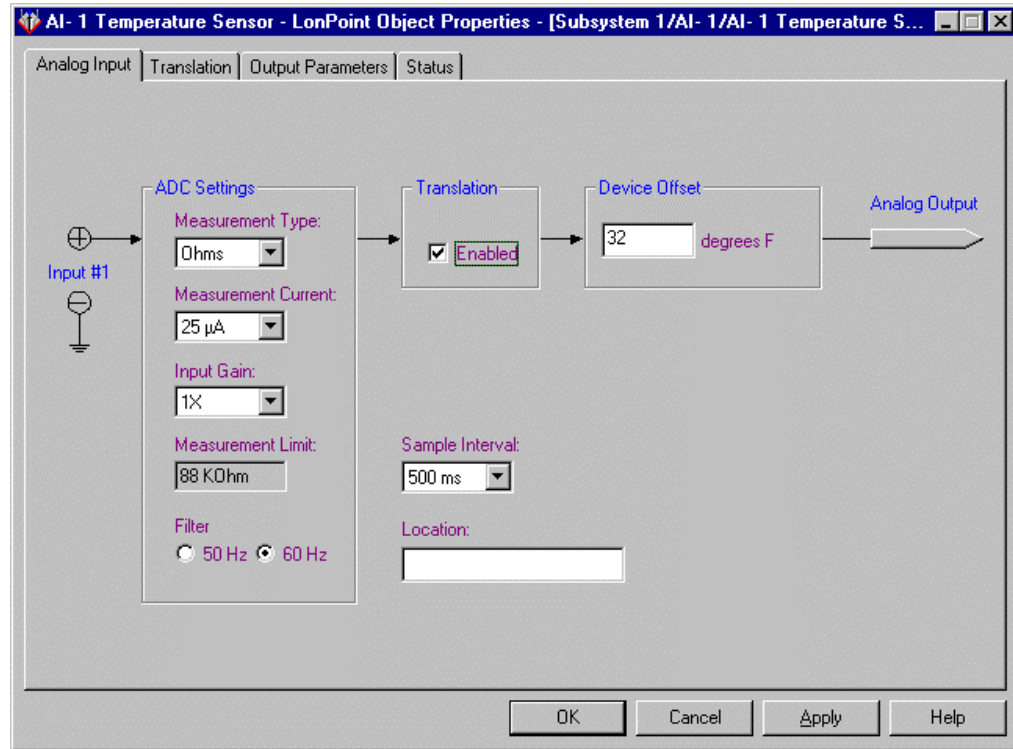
AI- 1 Temperature Sensor - LonPoint Object Properties - [Subsystem 1/AI- 1/AI- 1 Temperature S...

Analog Input | Translation | Output Parameters | Status

ADC Settings

Measurement Type:
Ohms

Measurement Current:
25 µA

Input Gain:
1X

Measurement Limit:
88 KOhm

Filter
50 Hz 60 Hz

Input #1

Translation
Enabled

Device Offset
32 degrees F

Analog Output

Sample Interval:
500 ms

Location:

OK Cancel Apply Help